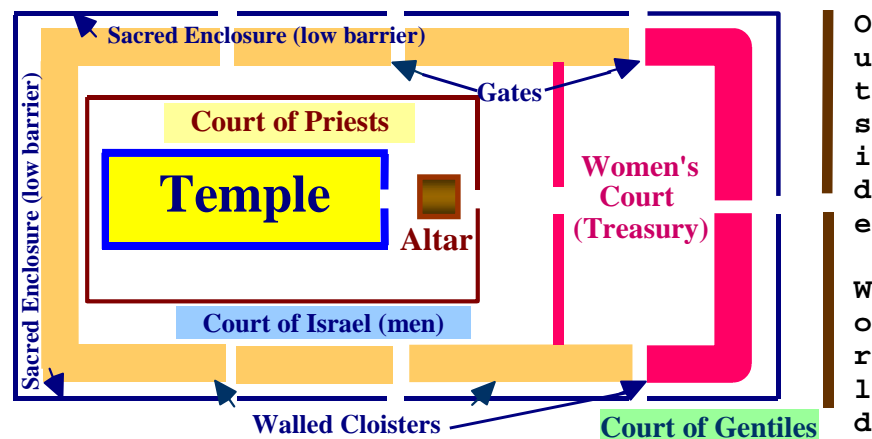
Sacred Enclosure (low barrier)

Sacred Enclosure (low barrier)

Gates

Court of Priests

Temple

Altar

Women's Court (Treasury)

Court of Israel (men)

Walled Cloisters

Court of Gentiles

Outside World